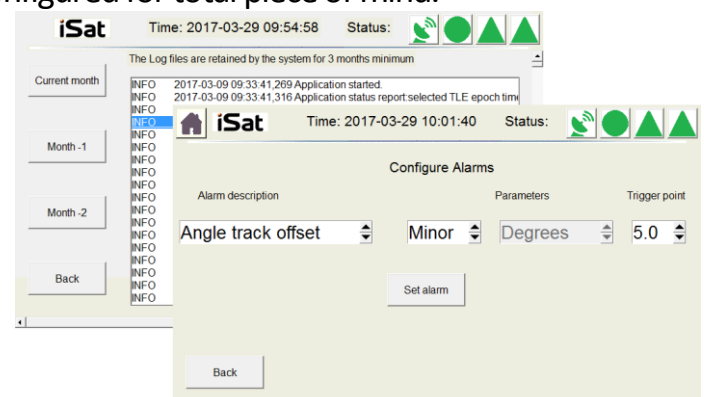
nfigured for total piece of mind.

iSat Time: 2017-03-29 09:54:58 Status:

The Log files are retained by the system for 3 months minimum

Current month

Month -1

Month -2

Back

INFO 2017-03-09 09:33:41,269 Application started.
INFO 2017-03-09 09:33:41,316 Application status report:selected TLE epoch time
INFO
INFO
INFO
INFO
INFO
INFO
INFO
INFO
INFO
INFO
INFO
INFO
INFO
INFO
INFO
INFO
INFO
INFO

iSat Time: 2017-03-29 10:01:40 Status:

Configure Alarms

Alarm description

Parameters

Trigger point

Angle track offset

Minor

Degrees

5.0

Set alarm

Back